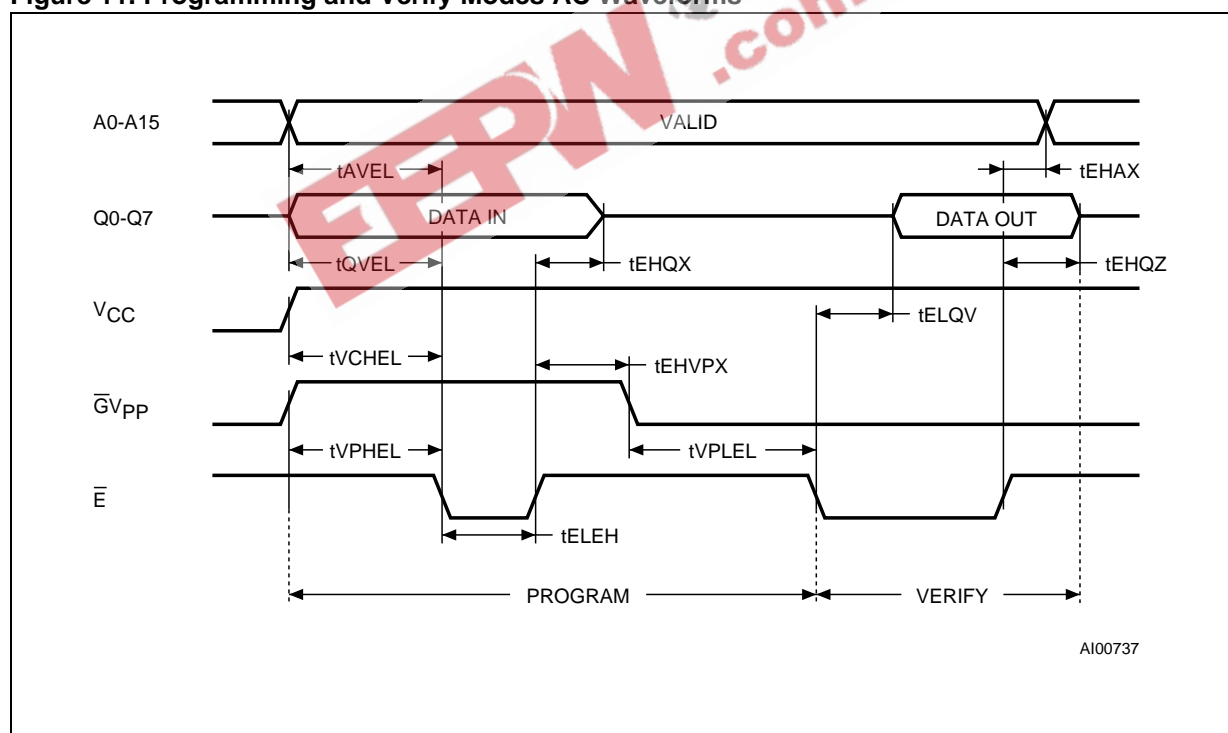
Figure 11. Programming and Verify Modes AC Waveforms

EEPW .com

A0-A15
VALID
tAVEL
tEHAX
Q0-Q7
DATA IN
DATA OUT
tQVEL
tEHQX
tEHQZ
$V_{CC}$
tELQV
tVCHEL
tEHVPX
$\overline{G}V_{PP}$
tVPHEL
tVPLEL
$\overline{E}$
tELEH
PROGRAM
VERIFY
AI00737